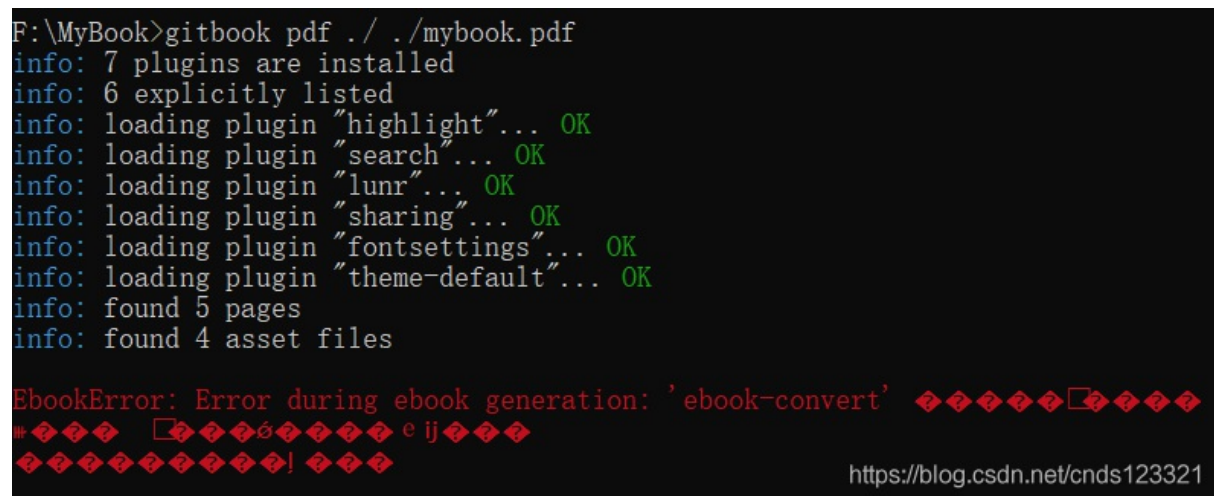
F:\MyBook>gitbook pdf ./ ./mybook.pdf
info: 7 plugins are installed
info: 6 explicitly listed
info: loading plugin "highlight"... OK
info: loading plugin "search"... OK
info: loading plugin "lunr"... OK
info: loading plugin "sharing"... OK
info: loading plugin "fontsettings"... OK
info: loading plugin "theme-default"... OK
info: found 5 pages
info: found 4 asset files

EbookError: Error during ebook generation: 'ebook-convert' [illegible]
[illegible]
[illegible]

https://blog.csdn.net/cnds123321